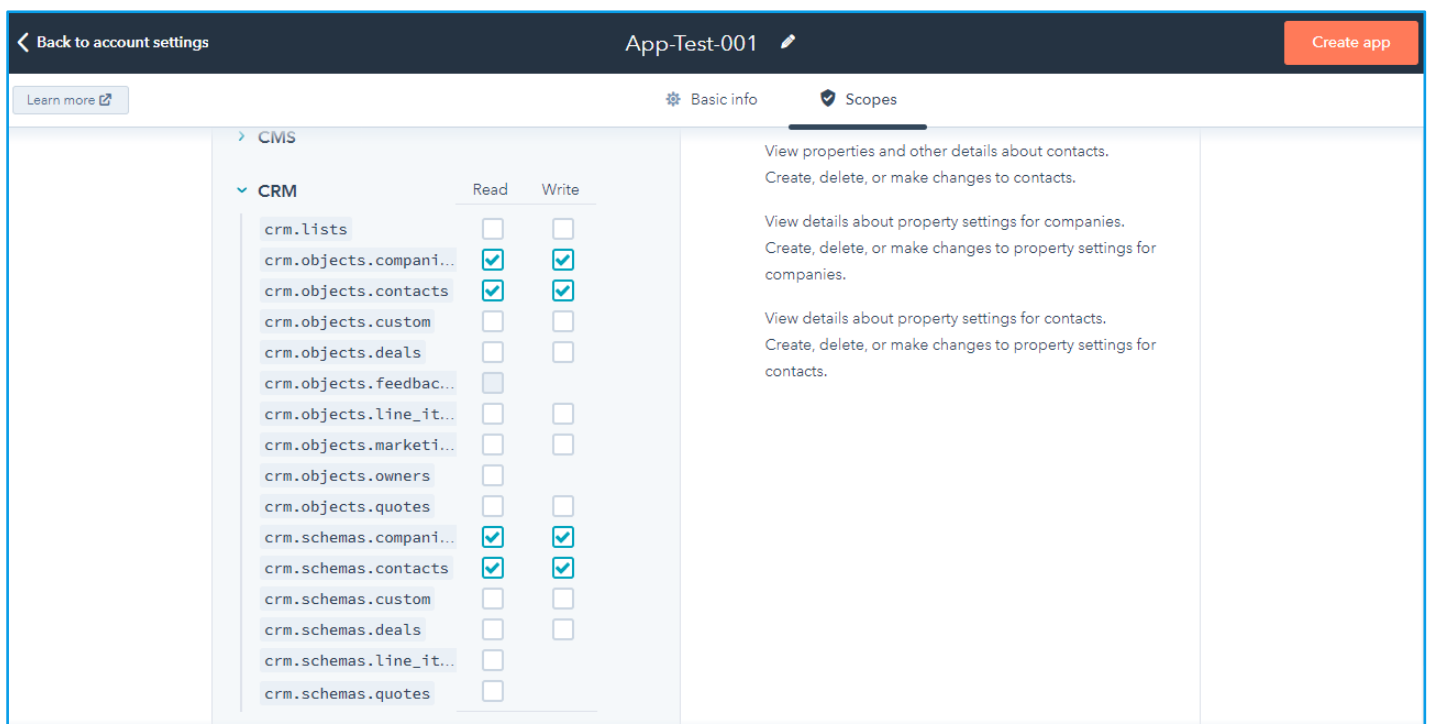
Back to account settings

App-Test-001

Create app

Learn more

Basic info

Scopes

CMS

CRM

| | Read | Write |
|---|---|---|
| crm.lists | | |
| crm.objects.compani... | ✓ | ✓ |
| crm.objects.contacts | ✓ | ✓ |
| crm.objects.custom | | |
| crm.objects.deals | | |
| crm.objects.feedbac... | | |
| crm.objects.line_it... | | |
| crm.objects.marketi... | | |
| crm.objects.owners | | |
| crm.objects.quotes | | |
| crm.schemas.compani... | ✓ | ✓ |
| crm.schemas.contacts | ✓ | ✓ |
| crm.schemas.custom | | |
| crm.schemas.deals | | |
| crm.schemas.line_it... | | |
| crm.schemas.quotes | | |

View properties and other details about contacts.
Create, delete, or make changes to contacts.

View details about property settings for companies.
Create, delete, or make changes to property settings for companies.

View details about property settings for contacts.
Create, delete, or make changes to property settings for contacts.